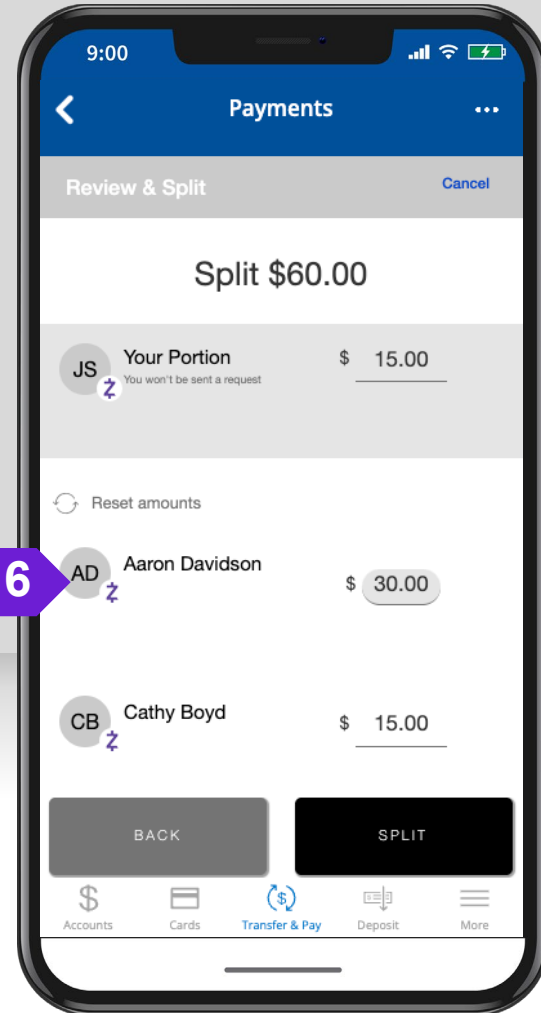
9:00

Payments

Review & Split

Cancel

Split $60.00

JS

Your Portion

You won't be sent a request

$ 15.00

Reset amounts

6

AD

Aaron Davidson

$ 30.00

CB

Cathy Boyd

$ 15.00

BACK

SPLIT

Accounts

Cards

Transfer & Pay

Deposit

More